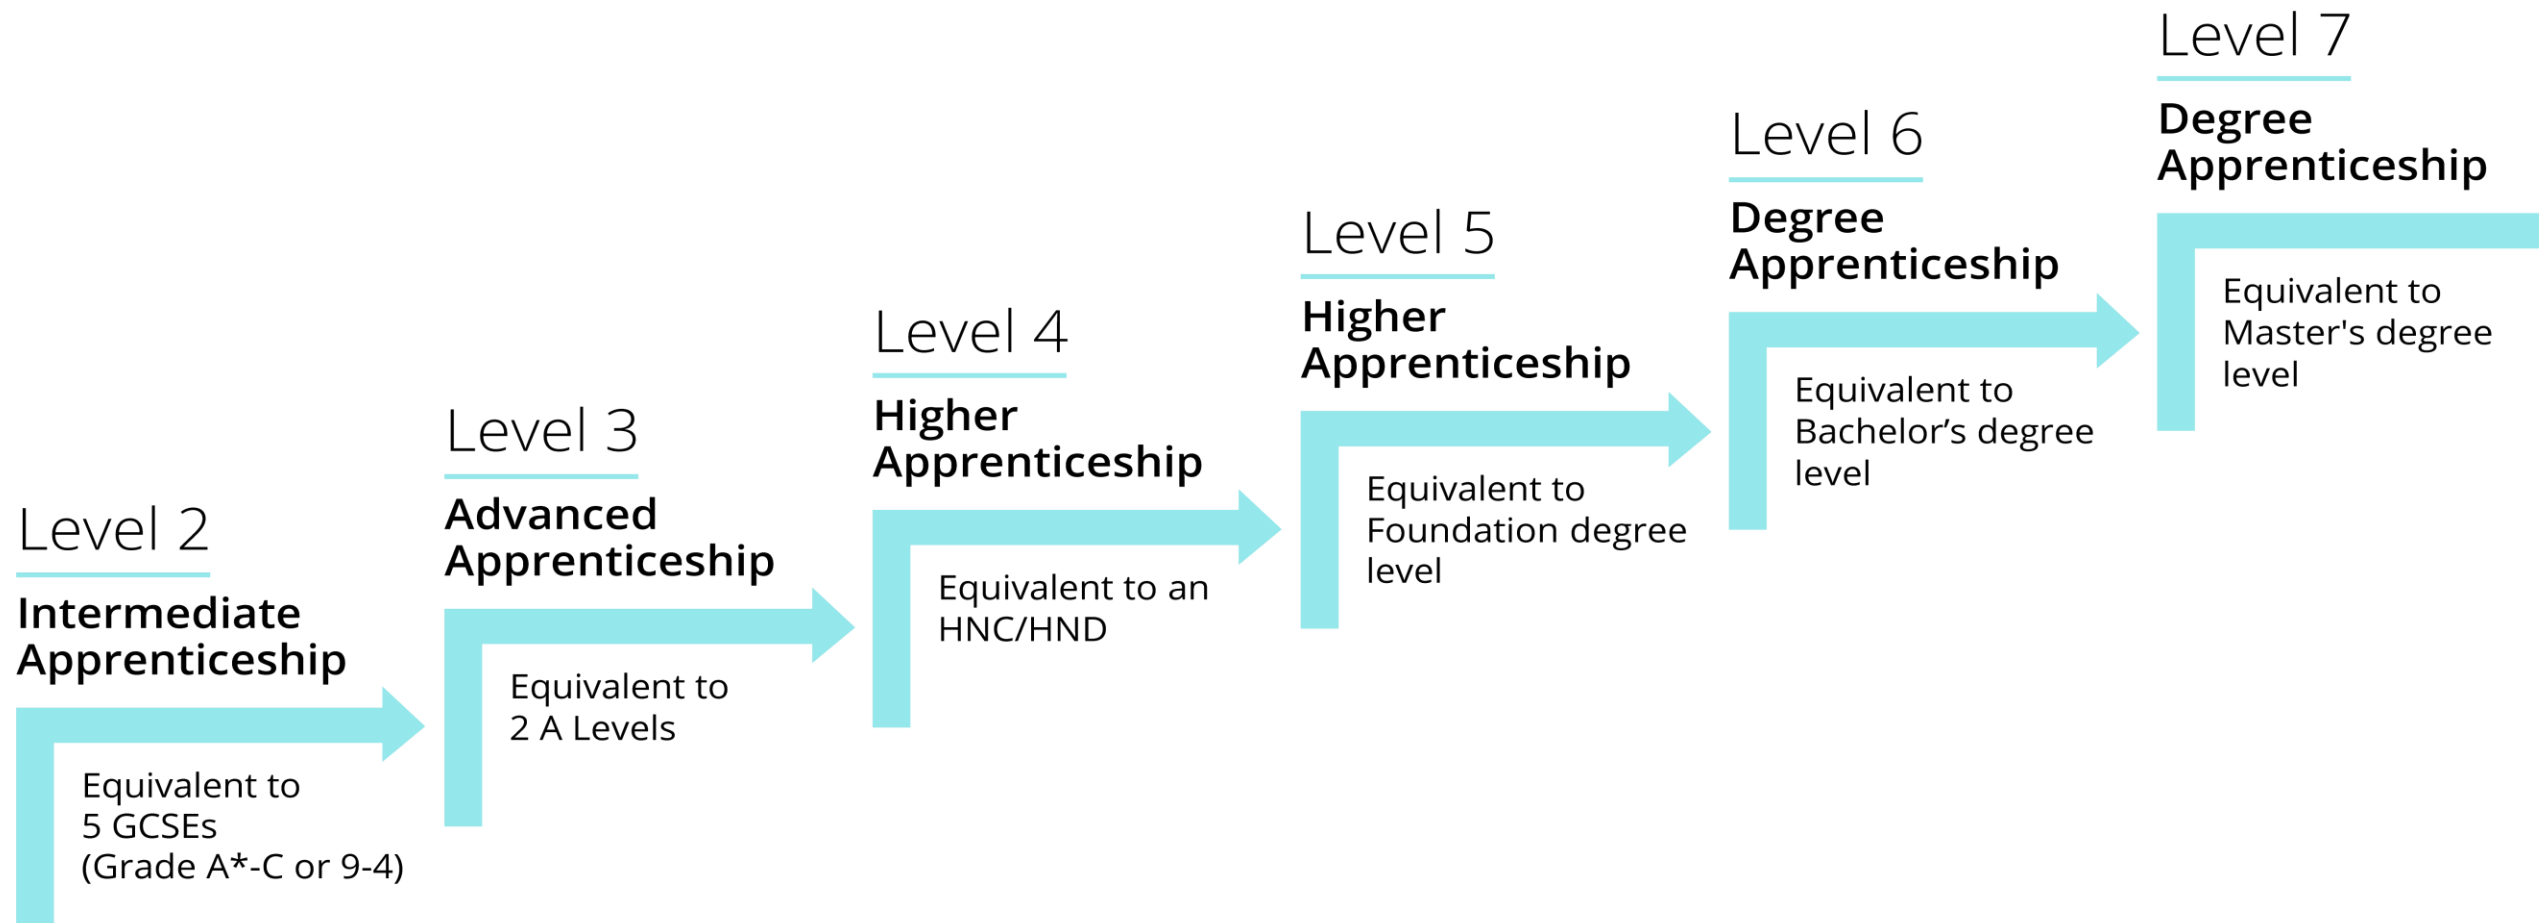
Level 2

Intermediate Apprenticeship

Equivalent to 5 GCSEs (Grade A*-C or 9-4)

Level 3

Advanced Apprenticeship

Equivalent to 2 A Levels

Level 4

Higher Apprenticeship

Equivalent to an HNC/HND

Level 5

Higher Apprenticeship

Equivalent to Foundation degree level

Level 6

Degree Apprenticeship

Equivalent to Bachelor’s degree level

Level 7

Degree Apprenticeship

Equivalent to Master's degree level